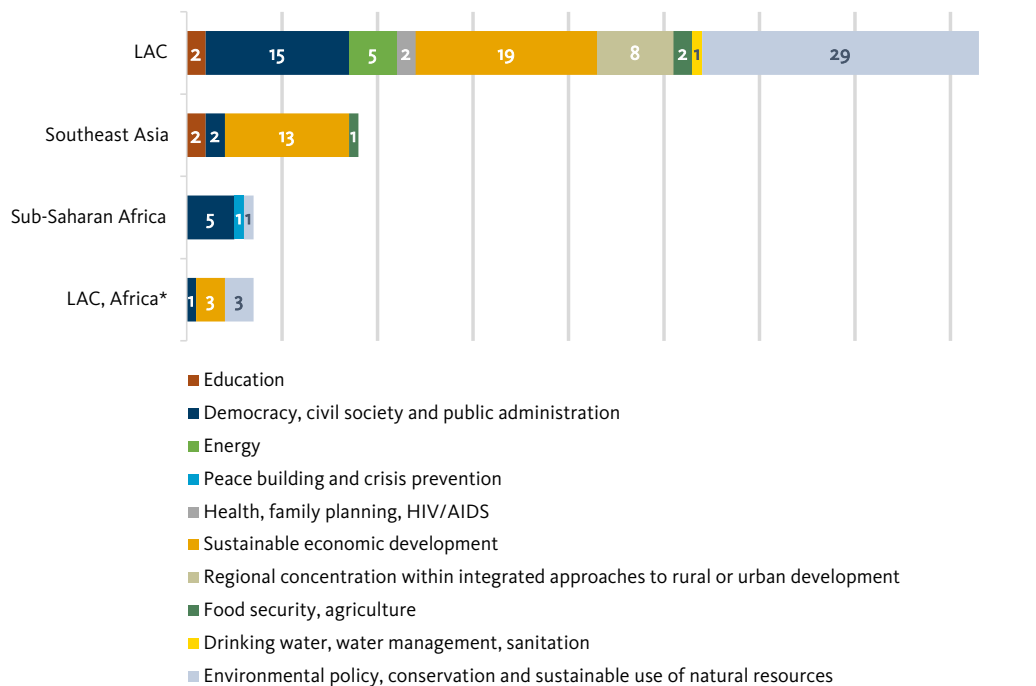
LAC 2 15 5 2 19 8 2 1 29

Southeast Asia 2 2 13 1

Sub-Saharan Africa 5 1 1

LAC, Africa* 1 3 3

Education
Democracy, civil society and public administration
Energy
Peace building and crisis prevention
Health, family planning, HIV/AIDS
Sustainable economic development
Regional concentration within integrated approaches to rural or urban development
Food security, agriculture
Drinking water, water management, sanitation
Environmental policy, conservation and sustainable use of natural resources